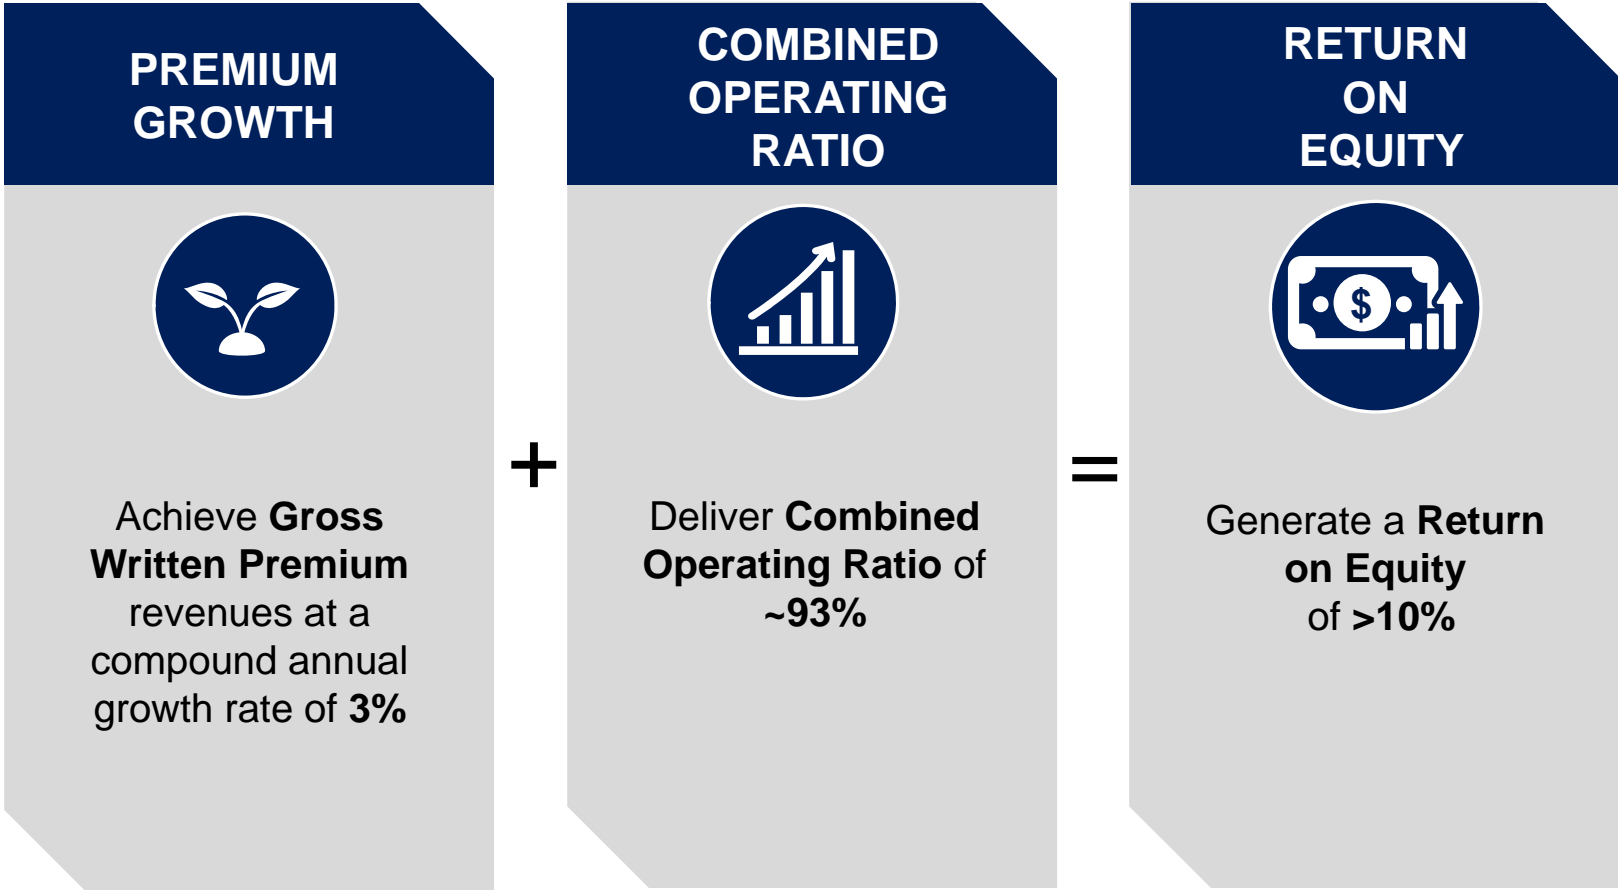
PREMIUM GROWTH

Achieve Gross Written Premium revenues at a compound annual growth rate of 3%

+

COMBINED OPERATING RATIO

Deliver Combined Operating Ratio of ~93%

=

RETURN ON EQUITY

$

Generate a Return on Equity of >10%